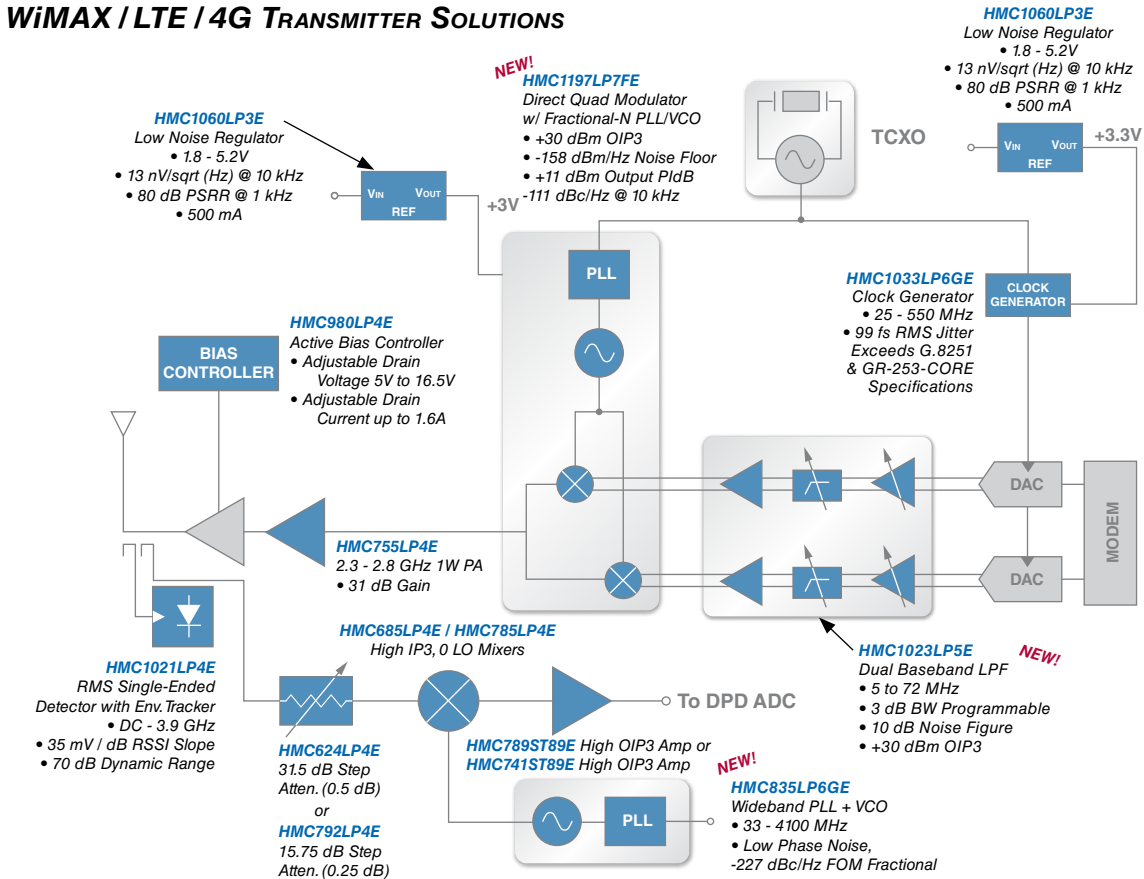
WiMAX / LTE / 4G TRANSMITTER SOLUTIONS

HMC1060LP3E
Low Noise Regulator
• 1.8 - 5.2V
• 13 nV/sqrt (Hz) @ 10 kHz
• 80 dB PSRR @ 1 kHz
• 500 mA

NEW!
HMC1197LP7FE
Direct Quad Modulator
w/ Fractional-N PLL/VCO
• +30 dBm OIP3
• -158 dBm/Hz Noise Floor
• +11 dBm Output P1dB
-111 dBc/Hz @ 10 kHz

TCXO

HMC1060LP3E
Low Noise Regulator
• 1.8 - 5.2V
• 13 nV/sqrt (Hz) @ 10 kHz
• 80 dB PSRR @ 1 kHz
• 500 mA

$V_{IN}$ $V_{OUT}$ REF
+3V

$V_{IN}$ $V_{OUT}$ REF
+3.3V

PLL

CLOCK GENERATOR

HMC1033LP6GE
Clock Generator
• 25 - 550 MHz
• 99 fs RMS Jitter
Exceeds G.8251
& GR-253-CORE
Specifications

BIAS CONTROLLER

HMC980LP4E
Active Bias Controller
• Adjustable Drain
Voltage 5V to 16.5V
• Adjustable Drain
Current up to 1.6A

DAC

DAC

MODEM

HMC755LP4E
2.3 - 2.8 GHz 1W PA
• 31 dB Gain

HMC685LP4E / HMC785LP4E
High IP3, 0 LO Mixers

HMC1023LP5E
Dual Baseband LPF
• 5 to 72 MHz
• 3 dB BW Programmable
• 10 dB Noise Figure
• +30 dBm OIP3
NEW!

HMC1021LP4E
RMS Single-Ended
Detector with Env.Tracker
• DC - 3.9 GHz
• 35 mV / dB RSSI Slope
• 70 dB Dynamic Range

To DPD ADC

HMC624LP4E
31.5 dB Step
Atten. (0.5 dB)
or
HMC792LP4E
15.75 dB Step
Atten. (0.25 dB)

HMC789ST89E High OIP3 Amp or
HMC741ST89E High OIP3 Amp

PLL

NEW!
HMC835LP6GE
Wideband PLL + VCO
• 33 - 4100 MHz
• Low Phase Noise,
-227 dBc/Hz FOM Fractional